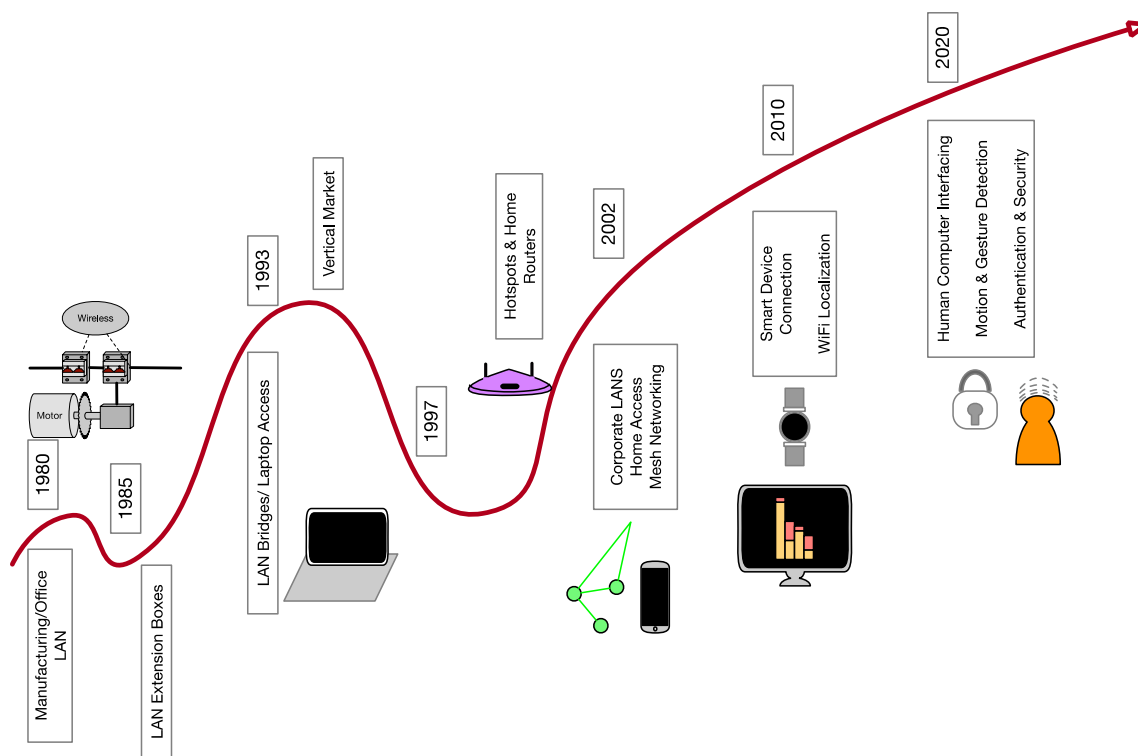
Wireless

Motor

1980

Manufacturing/Office LAN

1985

LAN Extension Boxes

1993

LAN Bridges/ Laptop Access

Vertical Market

1997

Hotspots & Home Routers

2002

Corporate LANS Home Access Mesh Networking

2010

Smart Device Connection WiFi Localization

2020

Human Computer Interfacing Motion & Gesture Detection Authentication & Security